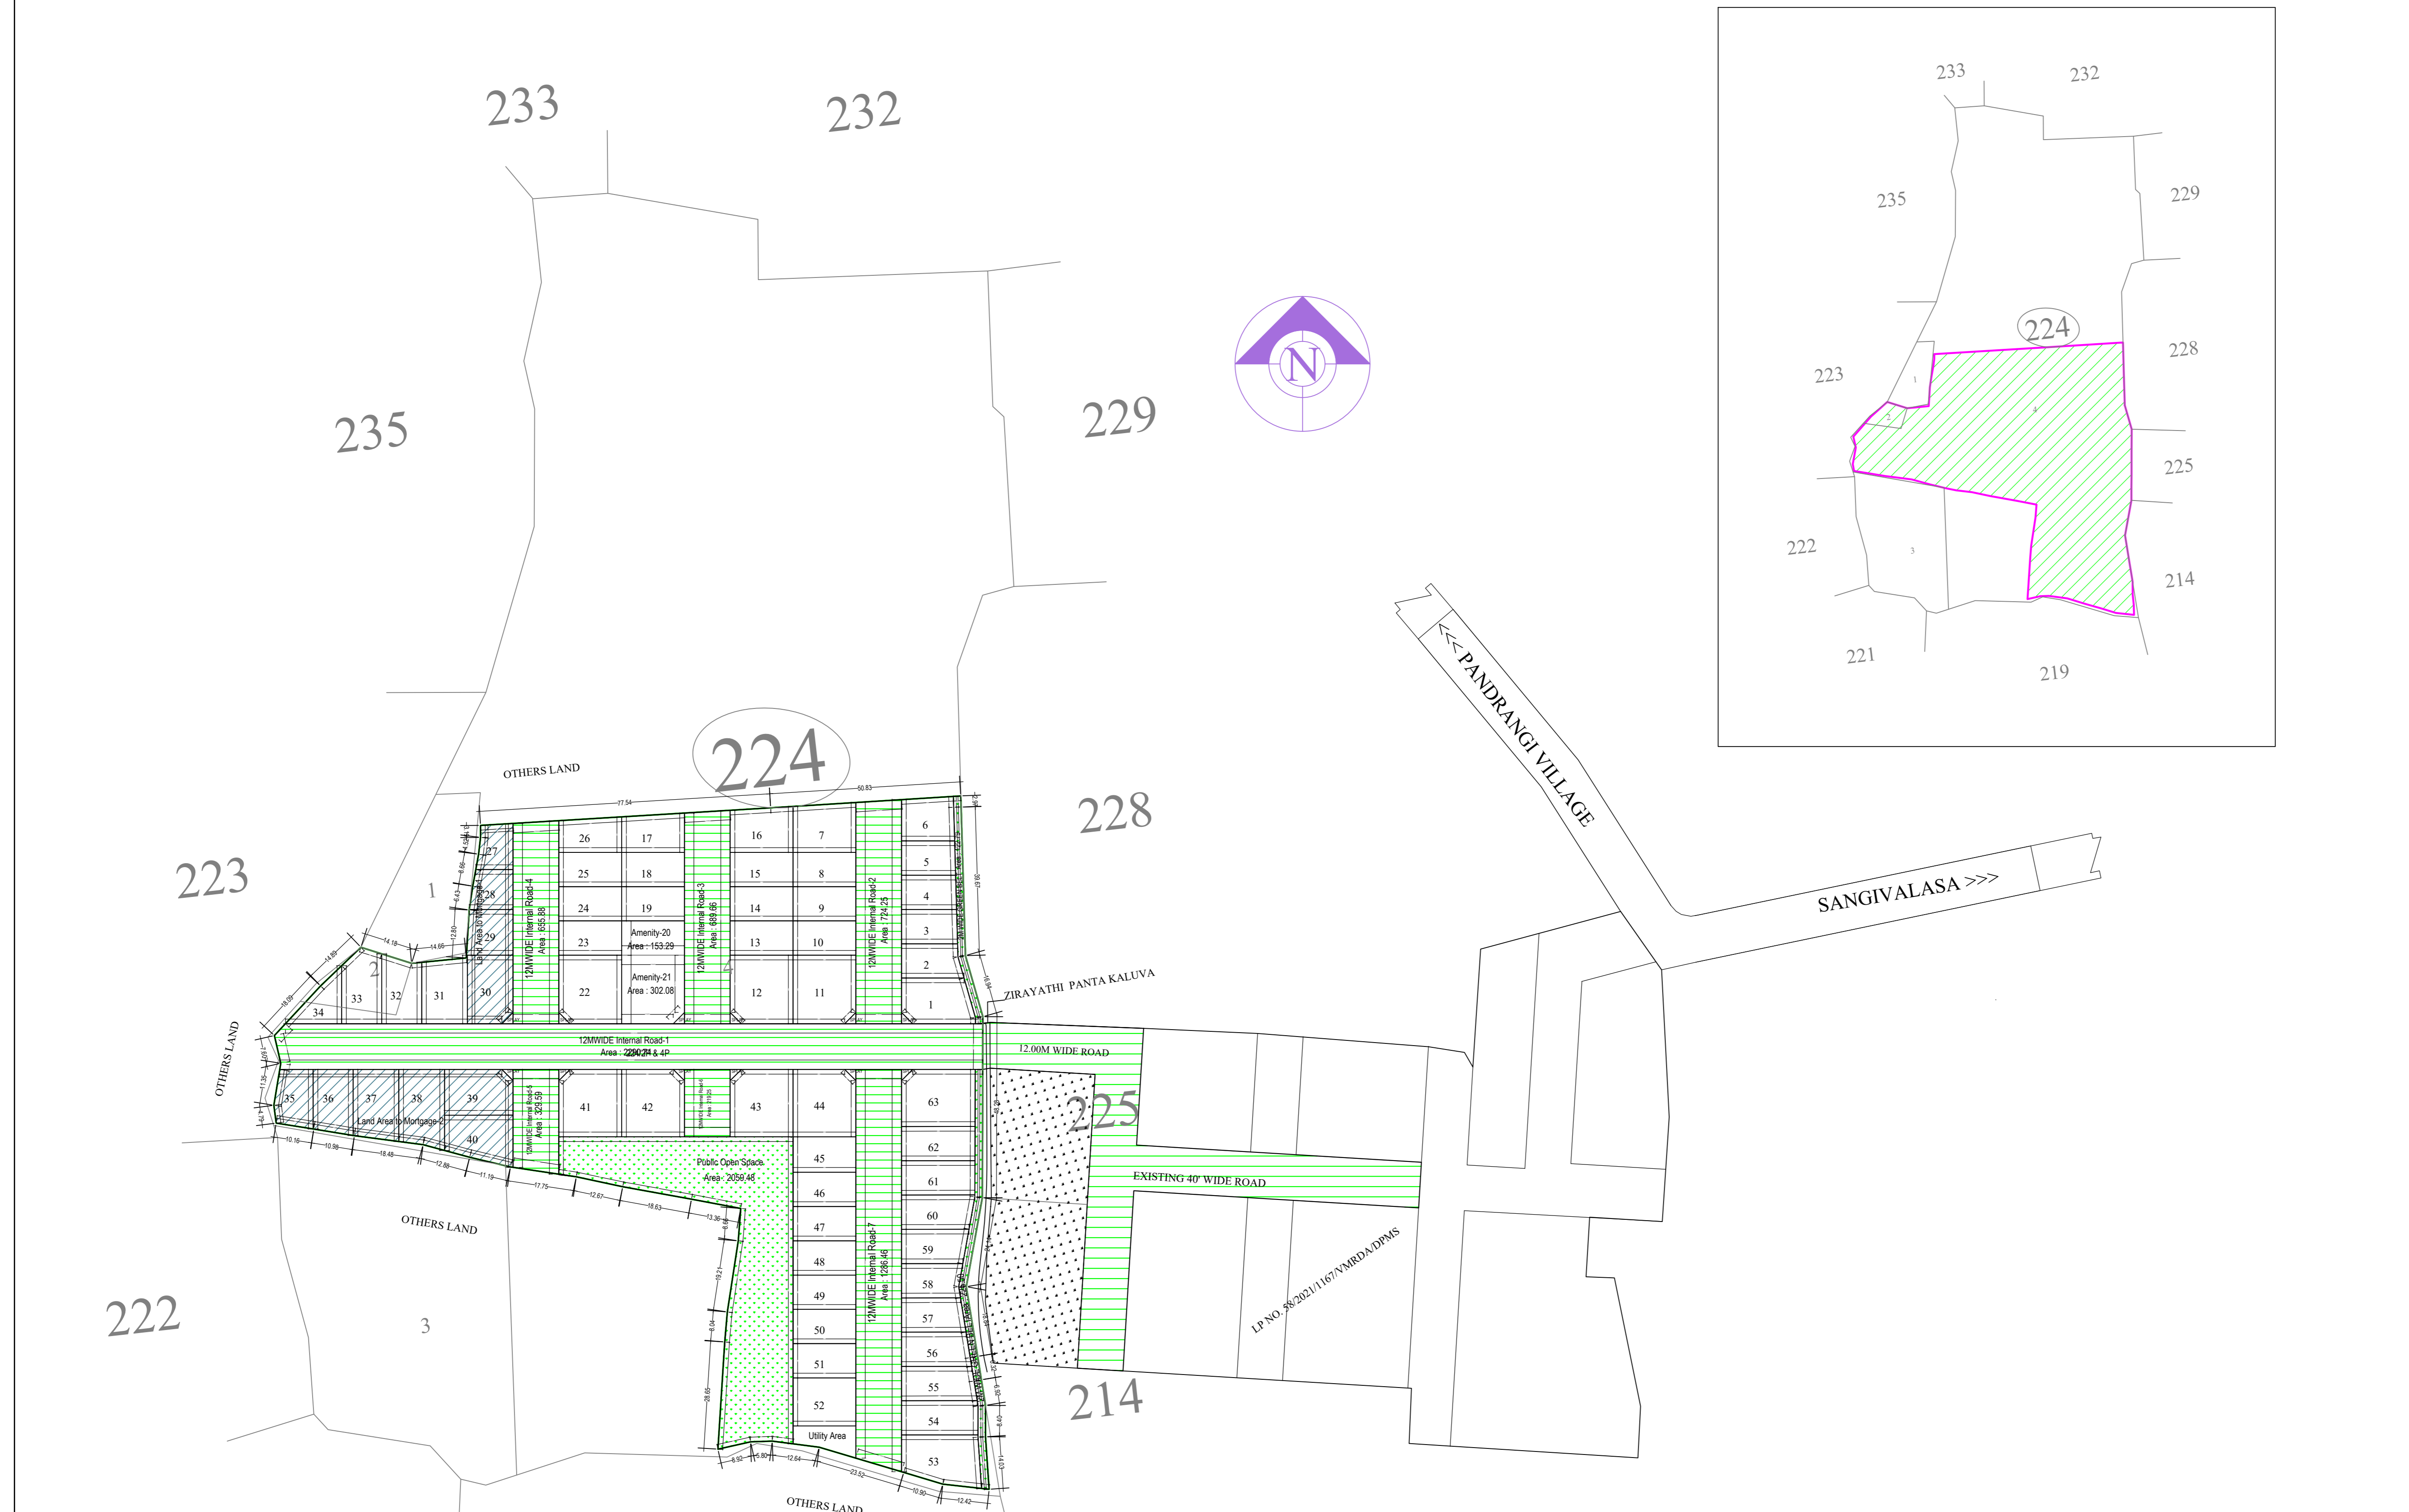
233
232
235
229
N
224
OTHERS LAND
228
223
1
2
222
3
OTHERS LAND
OTHERS LAND
OTHERS LAND
225
214
<<< PANDRANGI VILLAGE
SANGIVALASA >>>
ZIRAYATHI PANTA KALUVA
12.00M WIDE ROAD
EXISTING 40' WIDE ROAD
LP NO. 58/2021/1167/VMRDA/DPMS
12MWIDE Internal Road-1
Area : 2280.74 & 4P
12MWIDE Internal Road-4
Area : 635.88
12MWIDE Internal Road-3
Area : 689.86
12MWIDE Internal Road-2
Area : 724.25
12MWIDE Internal Road-7
Area : 1236.46
12MWIDE Internal Road-5
Area : 329.59
Amenity-20
Area : 153.29
Amenity-21
Area : 302.08
Public Open Space
Area : 2059.48
Utility Area
Land Area to Mortgage-2
Land Area to Mortgage
26
17
16
7
6
25
18
15
8
5
24
19
14
9
4
23
13
10
3
2
22
12
11
1
27
28
29
30
31
32
33
34
35
36
37
38
39
40
41
42
43
44
45
46
47
48
49
50
51
52
53
54
55
56
57
58
59
60
61
62
63
77.54
60.83
10.16
10.98
18.48
12.88
11.19
17.75
12.67
18.63
13.36
19.21
28.65
8.92
5.80
12.64
23.52
10.90
12.42
14.18
14.66
14.89
19.69
233
232
235
229
224
228
223
1
2
225
222
3
214
221
219